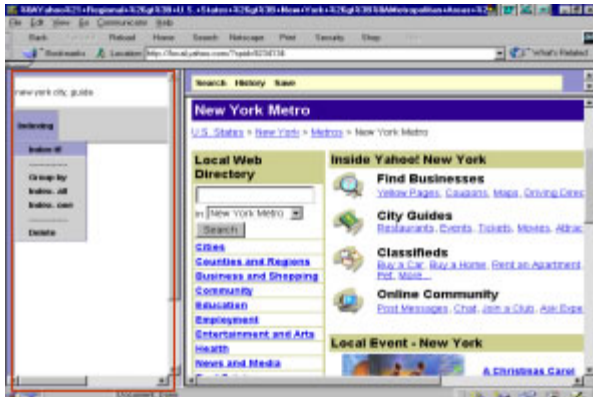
File Edit View Go Communicator Help

Back Forward Reload Home Search Netscape Print Security Stop

Bookmarks Location: http://local.yahoo.com/?spid=8234138 What's Related

new york city, guide

Indexing

Index it!

Group by

Index. All

Index. com

Delete

Search History Save

New York Metro

U.S. States > New York > Metros > New York Metro

Local Web Directory

in New York Metro

Search

Cities

Counties and Regions

Business and Shopping

Community

Education

Employment

Entertainment and Arts

Health

News and Media

Inside Yahoo! New York

Find Businesses

Yellow Pages, Coupons, Maps, Driving Direc

City Guides

Restaurants, Events, Tickets, Movies, Attrac

Classifieds

Buy a Car, Buy a Home, Rent an Apartment, Pet, More...

Online Community

Post Messages, Chat, Join a Club, Ask Expe

Local Event - New York

A Christmas Carol